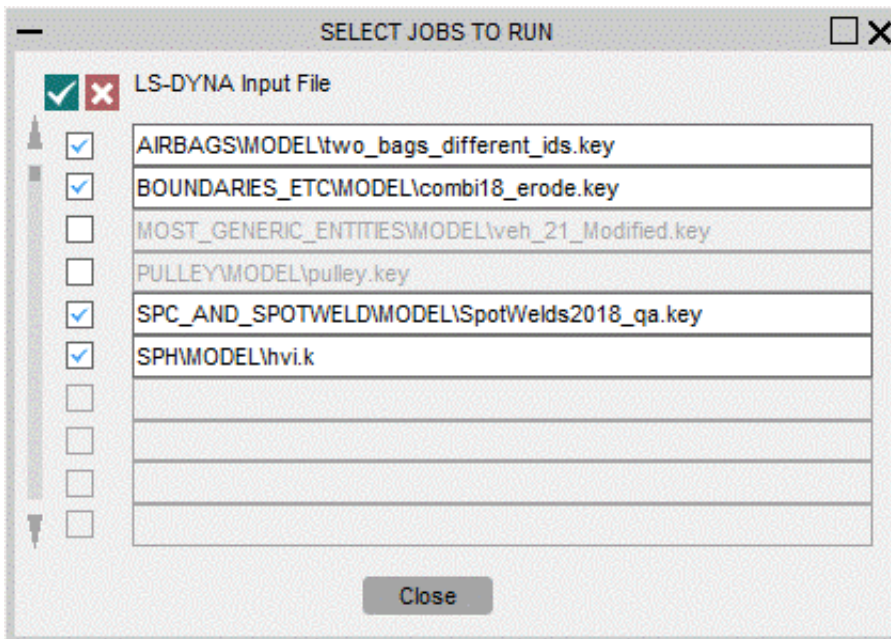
SELECT JOBS TO RUN

LS-DYNA Input File

AIRBAGS\MODEL\two_bags_different_ids.key

BOUNDARIES_ETC\MODEL\combi18_erode.key

MOST_GENERIC_ENTITIES\MODEL\veh_21_Modified.key

PULLEY\MODEL\pulley.key

SPC_AND_SPOTWELD\MODEL\SpotWelds2018_qa.key

SPH\MODEL\hvi.k

Close